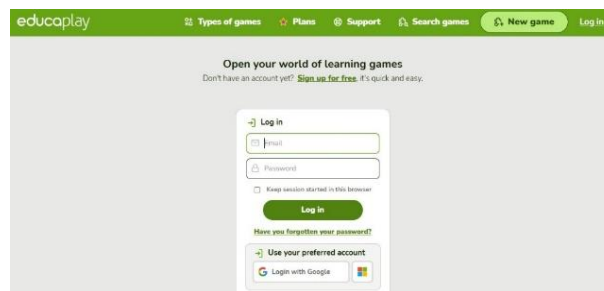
educaplay Types of games Plans Support Search games New game Log in

Open your world of learning games
Don't have an account yet? Sign up for free, it's quick and easy.

Log in
Email
Password
Keep session started in this browser
Log in
Have you forgotten your password?

Use your preferred account
Login with Google